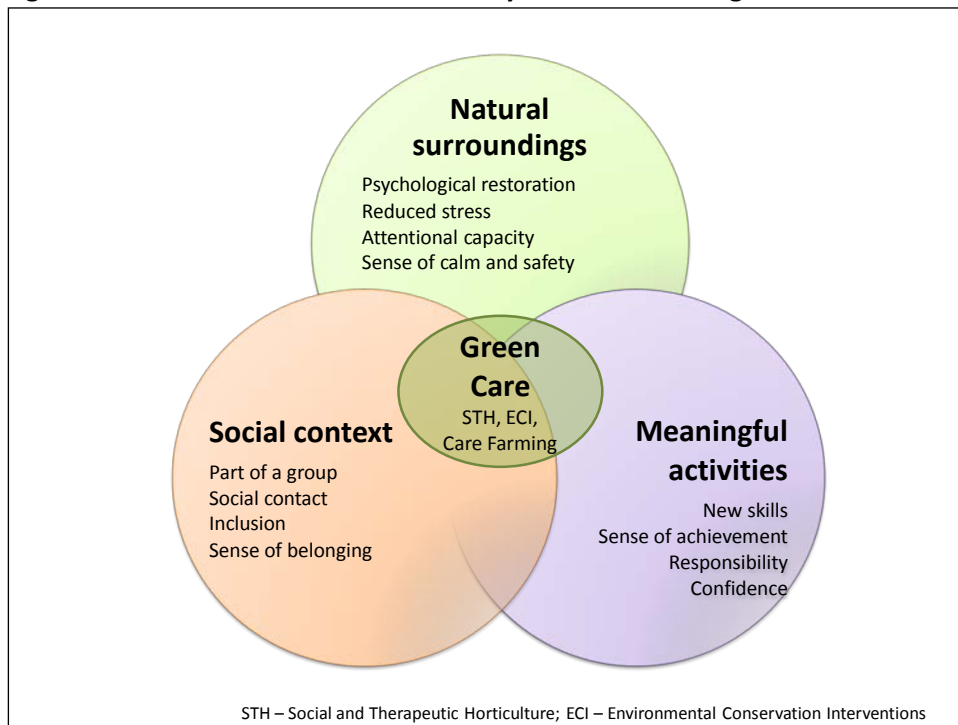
Natural surroundings
Psychological restoration
Reduced stress
Attentional capacity
Sense of calm and safety

Green Care
STH, ECI, Care Farming

Social context
Part of a group
Social contact
Inclusion
Sense of belonging

Meaningful activities
New skills
Sense of achievement
Responsibility
Confidence

STH – Social and Therapeutic Horticulture; ECI – Environmental Conservation Interventions